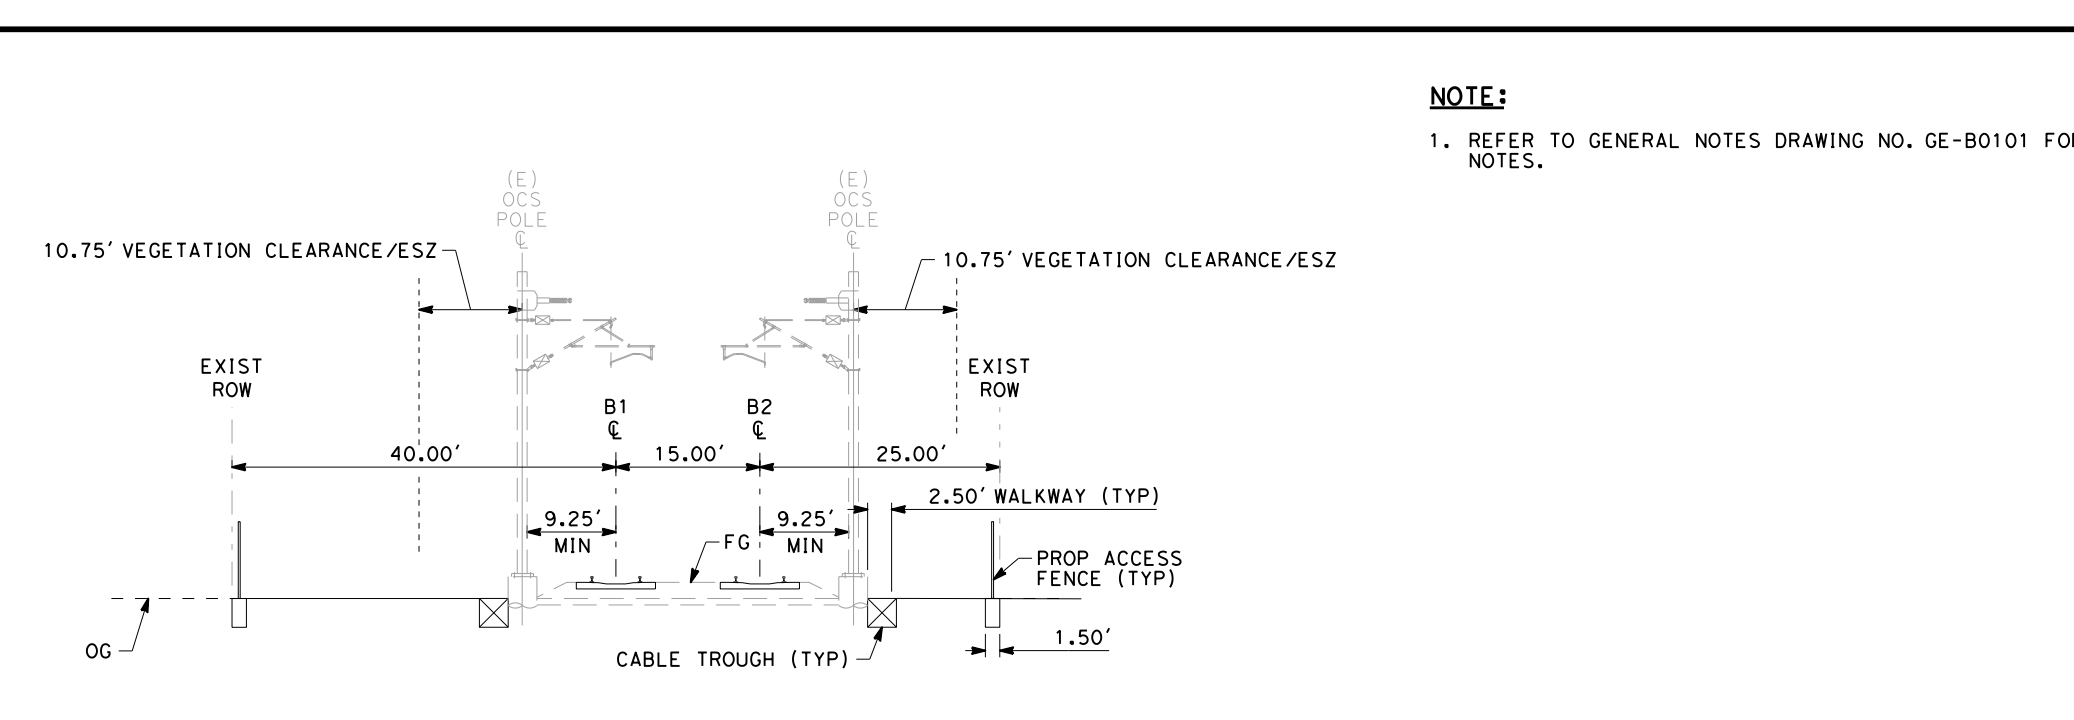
NOTE:

1. REFER TO GENERAL NOTES DRAWING NO. GE-B0101 FO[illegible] NOTES.

(E) OCS POLE ℄

(E) OCS POLE ℄

10.75' VEGETATION CLEARANCE/ESZ

10.75' VEGETATION CLEARANCE/ESZ

EXIST ROW

EXIST ROW

B1 ℄

B2 ℄

40.00'

15.00'

25.00'

2.50' WALKWAY (TYP)

9.25' MIN

9.25' MIN

FG

PROP ACCESS FENCE (TYP)

1.50'

OG

CABLE TROUGH (TYP)